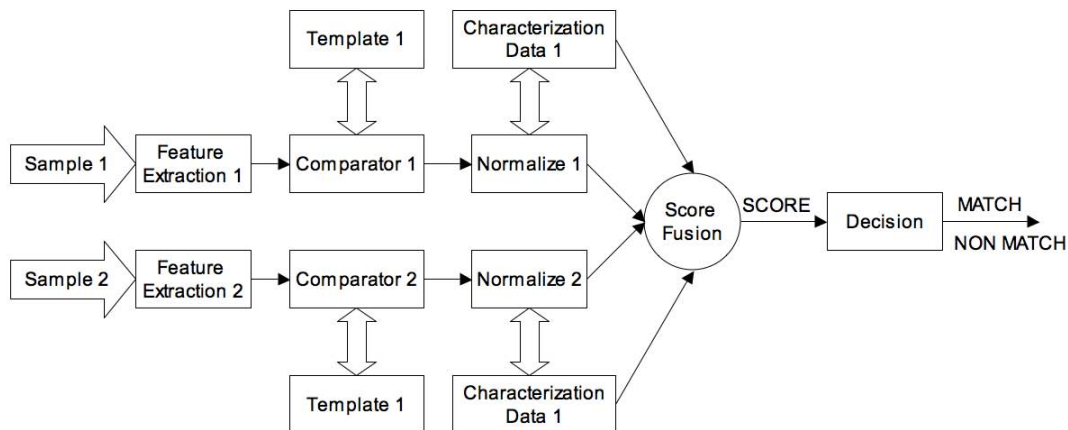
Template 1

Characterization Data 1

Sample 1

Feature Extraction 1

Comparator 1

Normalize 1

Score Fusion

SCORE

Decision

MATCH

NON MATCH

Sample 2

Feature Extraction 2

Comparator 2

Normalize 2

Template 1

Characterization Data 1